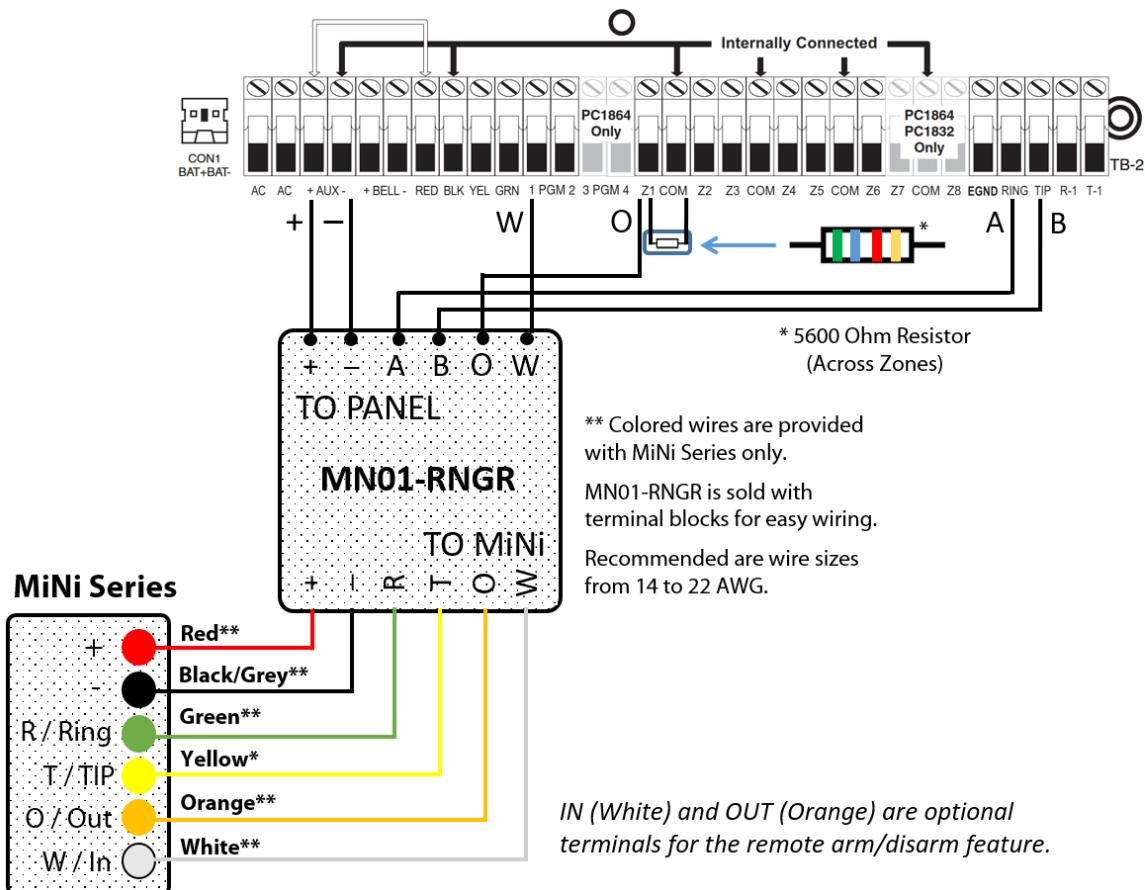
Internally Connected

CON1 BAT+BAT-

PC1864 Only

PC1864 PC1832 Only

TB-2

AC AC + AUX - + BELL - RED BLK YEL GRN 1 PGM 2 3 PGM 4 Z1 COM Z2 Z3 COM Z4 Z5 COM Z6 Z7 COM Z8 EGND RING TIP R-1 T-1

+ – W O A B

*

* 5600 Ohm Resistor (Across Zones)

+ – A B O W

TO PANEL

MN01-RNGR

TO MiNi

+ - R T O W

** Colored wires are provided with MiNi Series only.

MN01-RNGR is sold with terminal blocks for easy wiring.

Recommended are wire sizes from 14 to 22 AWG.

MiNi Series

+
-
R / Ring
T / TIP
O / Out
W / In

Red**
Black/Grey**
Green**
Yellow*
Orange**
White**

IN (White) and OUT (Orange) are optional terminals for the remote arm/disarm feature.